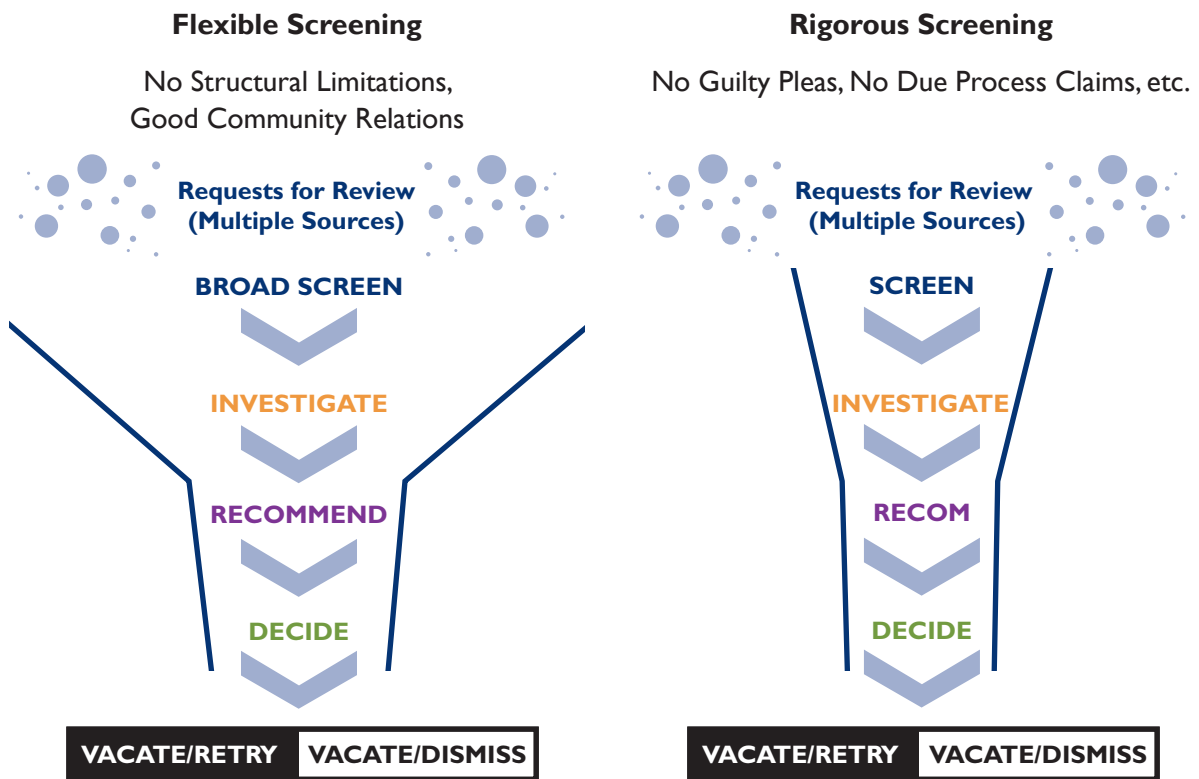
Flexible Screening

No Structural Limitations, Good Community Relations

Requests for Review (Multiple Sources)

BROAD SCREEN

INVESTIGATE

RECOMMEND

DECIDE

VACATE/RETRY VACATE/DISMISS

Rigorous Screening

No Guilty Pleas, No Due Process Claims, etc.

Requests for Review (Multiple Sources)

SCREEN

INVESTIGATE

RECOM

DECIDE

VACATE/RETRY VACATE/DISMISS